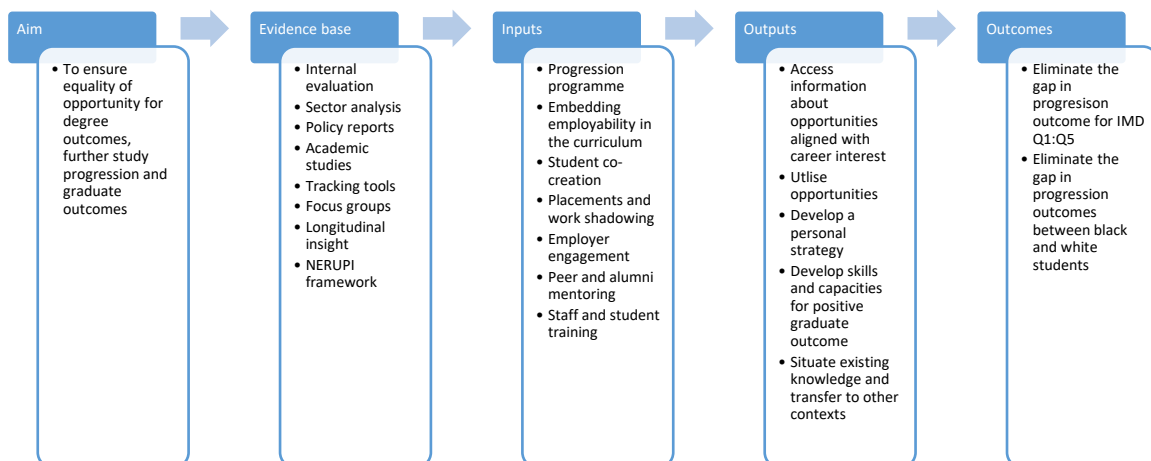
Aim

- To ensure equality of opportunity for degree outcomes, further study progression and graduate outcomes

Evidence base

- Internal evaluation
- Sector analysis
- Policy reports
- Academic studies
- Tracking tools
- Focus groups
- Longitudinal insight
- NERUPI framework

Inputs

- Progression programme
- Embedding employability in the curriculum
- Student co-creation
- Placements and work shadowing
- Employer engagement
- Peer and alumni mentoring
- Staff and student training

Outputs

- Access information about opportunities aligned with career interest
- Utlise opportunities
- Develop a personal strategy
- Develop skills and capacities for positive graduate outcome
- Situate existing knowledge and transfer to other contexts

Outcomes

- Eliminate the gap in progresison outcome for IMD Q1:Q5
- Eliminate the gap in progression outcomes between black and white students